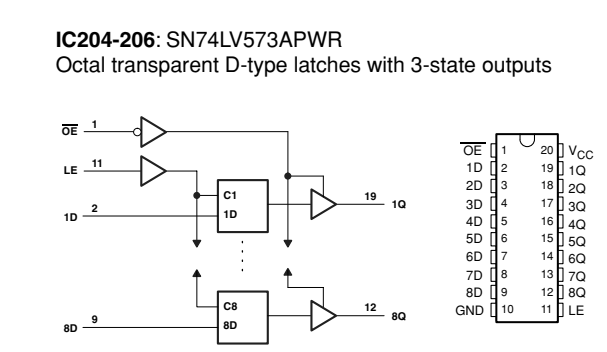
**IC204-206**: SN74LV573APWR
Octal transparent D-type latches with 3-state outputs

$\overline{OE}$ 1
LE 11
1D 2
C1
1D
19 1Q
C8
8D
12 8Q
8D 9

$\overline{OE}$ 1 20 $V_{CC}$
1D 2 19 1Q
2D 3 18 2Q
3D 4 17 3Q
4D 5 16 4Q
5D 6 15 5Q
6D 7 14 6Q
7D 8 13 7Q
8D 9 12 8Q
GND 10 11 LE